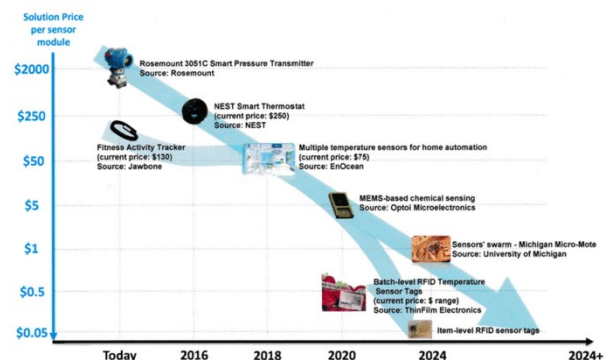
Solution Price per sensor module

$2000
$250
$50
$5
$1
$0.5
$0.05

Rosemount 3051C Smart Pressure Transmitter
Source: Rosemount

NEST Smart Thermostat
(current price: $250)
Source: NEST

Fitness Activity Tracker
(current price: $130)
Source: Jawbone

Multiple temperature sensors for home automation
(current price: $75)
Source: EnOcean

MEMS-based chemical sensing
Source: Optoi Microelectronics

Sensors' swarm - Michigan Micro-Mote
Source: University of Michigan

Batch-level RFID Temperature Sensor Tags
(current price: $ range)
Source: ThinFilm Electronics

Item-level RFID sensor tags

Today
2016
2018
2020
2024
2024+